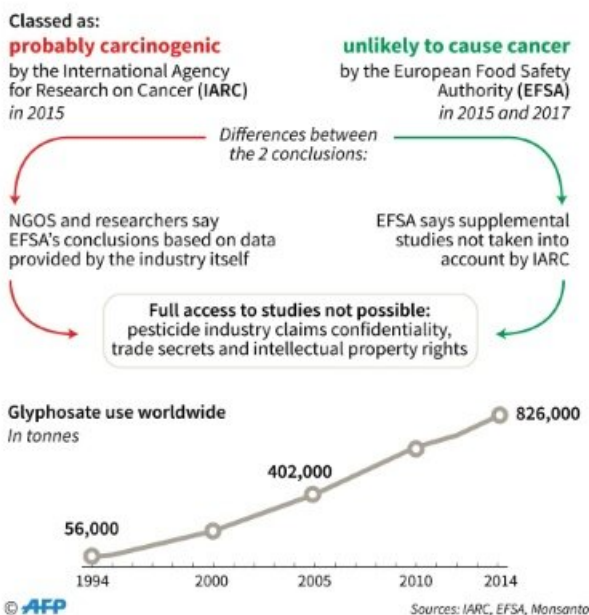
Classed as:

probably carcinogenic
by the International Agency for Research on Cancer (IARC)
in 2015

unlikely to cause cancer
by the European Food Safety Authority (EFSA)
in 2015 and 2017

Differences between the 2 conclusions:

NGOS and researchers say EFSA's conclusions based on data provided by the industry itself

EFSA says supplemental studies not taken into account by IARC

Full access to studies not possible:
pesticide industry claims confidentiality, trade secrets and intellectual property rights

Glyphosate use worldwide
In tonnes

56,000
402,000
826,000

1994
2000
2005
2010
2014

© AFP

Sources: IARC, EFSA, Monsanto